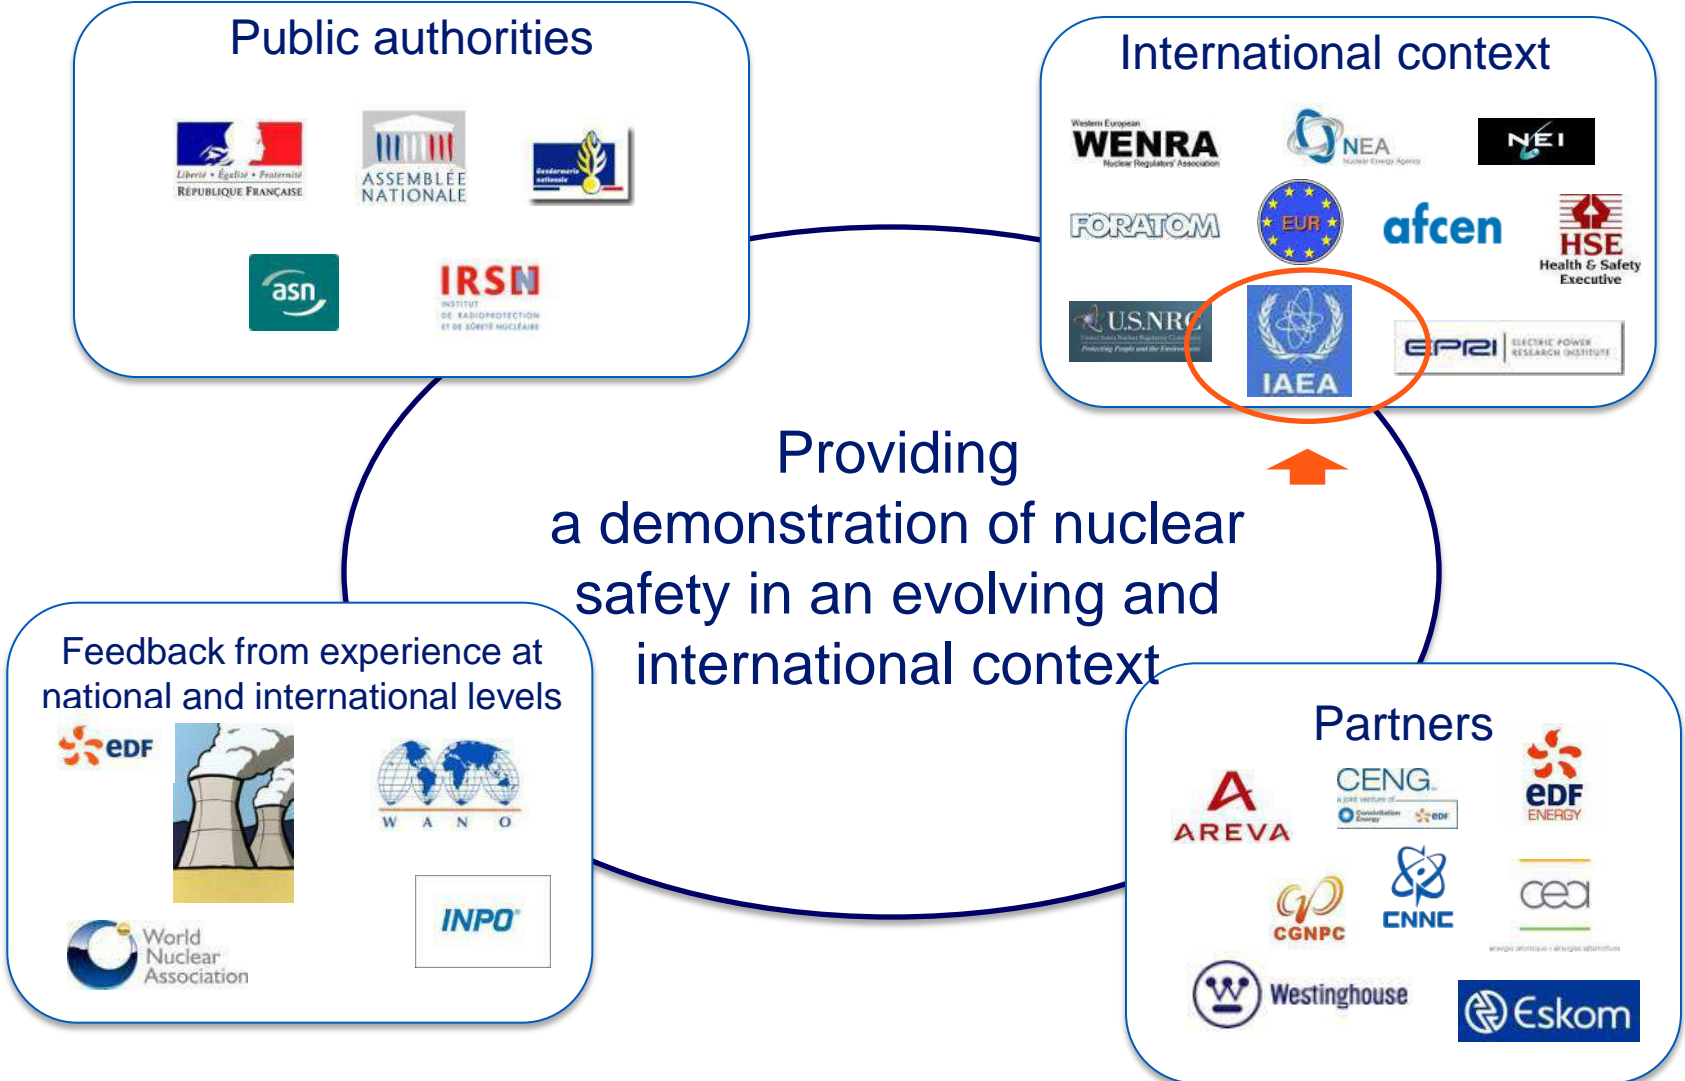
Public authorities

Liberté • Égalité • Fraternité
RÉPUBLIQUE FRANÇAISE

ASSEMBLÉE NATIONALE

Gendarmerie nationale

asn

IRSN
INSTITUT DE RADIOPROTECTION ET DE SÛRETÉ NUCLÉAIRE

International context

Western European
WENRA
Nuclear Regulators' Association

NEA
Nuclear Energy Agency

NEI

FORATOM

EUR

afcen

HSE
Health & Safety Executive

U.S.NRC
Protecting People and the Environment

IAEA

EPRI
ELECTRIC POWER RESEARCH INSTITUTE

Providing
a demonstration of nuclear safety in an evolving and international context

Feedback from experience at national and international levels

EDF

W A N O

INPO

World Nuclear Association

Partners

AREVA

CENG
a joint venture of
Constellation Energy
EDF

EDF ENERGY

CGNPC

CNNC

cea

Westinghouse

Eskom